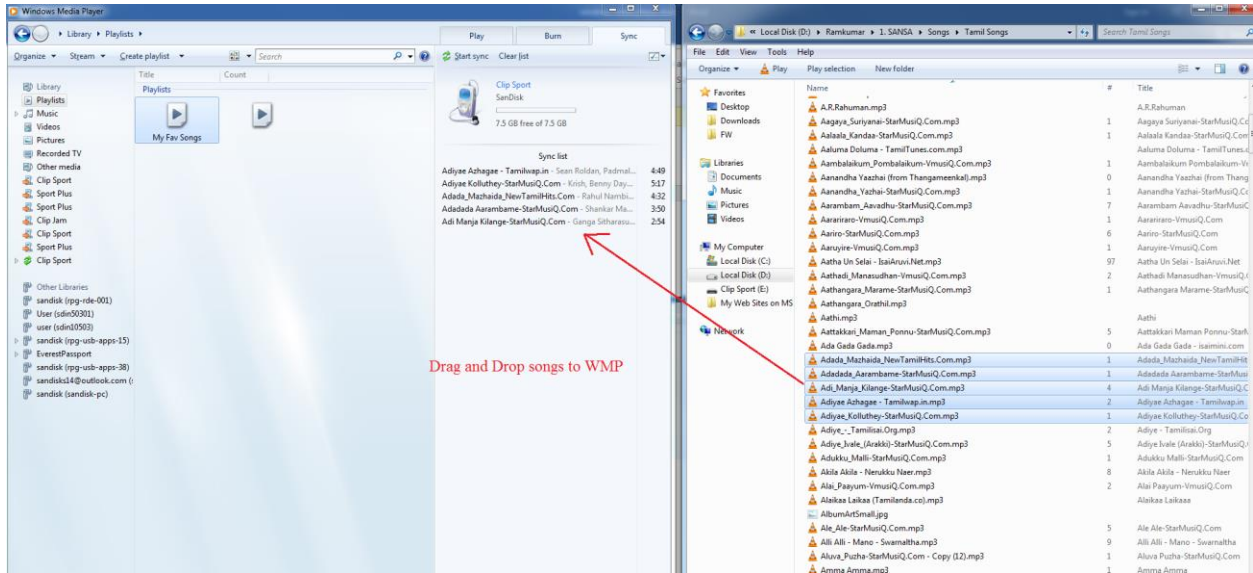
Windows Media Player

Library ▸ Playlists ▸

Play Burn Sync

Organize ▾ Stream ▾ Create playlist ▾ Search

Start sync Clear list

Library
Playlists
Music
Videos
Pictures
Recorded TV
Other media
Clip Sport
Sport Plus
Sport Plus
Clip Jam
Clip Sport
Sport Plus
Clip Sport

Other Libraries
sandisk (rpg-rde-001)
User (sdin50301)
user (sdin10503)
sandisk (rpg-usb-apps-15)
EverestPassport
sandisk (rpg-usb-apps-38)
sandisks14@outlook.com (
sandisk (sandisk-pc)

Title Count
Playlists
My Fav Songs

Clip Sport
SanDisk
7.5 GB free of 7.5 GB

Sync list
Adiyae Azhagae - Tamilwap.in - Sean Roldan, Padmal... 4:49
Adiyae Kolluthey-StarMusiQ.Com - Krish, Benny Day... 5:17
Adada_Mazhaida_NewTamilHits.Com - Rahul Nambi... 4:32
Adadada Aarambame-StarMusiQ.Com - Shankar Ma... 3:50
Adi Manja Kilange-StarMusiQ.Com - Ganga Sitharasu... 2:54

Drag and Drop songs to WMP

« Local Disk (D:) ▸ Ramkumar ▸ 1. SANSA ▸ Songs ▸ Tamil Songs
Search Tamil Songs

File Edit View Tools Help
Organize ▾ Play Play selection New folder

Favorites
Desktop
Downloads
FW

Libraries
Documents
Music
Pictures
Videos

My Computer
Local Disk (C:)
Local Disk (D:)
Clip Sport (E:)
My Web Sites on MS

Network

| Name | # | Title |
|---|---|---|
| A.R.Rahuman.mp3 | | A.R.Rahuman |
| Aagaya_Suriyanai-StarMusiQ.Com.mp3 | 1 | Aagaya_Suriyanai-StarMusiQ.Co |
| Aalaala_Kandaa-StarMusiQ.Com.mp3 | 1 | Aalaala Kandaa-StarMusiQ.Com |
| Aaluma Doluma - TamilTunes.com.mp3 | | Aaluma Doluma - TamilTunes.c |
| Aambalaikum_Pombalaikum-VmusiQ.Com.mp3 | 1 | Aambalaikum Pombalaikum-V |
| Aanandha Yaazhai (from Thangameenkal).mp3 | 0 | Aanandha Yaazhai (from Thang |
| Aanandha_Yazhai-StarMusiQ.Com.mp3 | 1 | Aanandha Yazhai-StarMusiQ.C |
| Aarambam_Aavadhu-StarMusiQ.Com.mp3 | 7 | Aarambam Aavadhu-StarMusiQ |
| Aarariraro-VmusiQ.Com.mp3 | 1 | Aarariraro-VmusiQ.Com |
| Aariro-StarMusiQ.Com.mp3 | 6 | Aariro-StarMusiQ.Com |
| Aaruyire-VmusiQ.Com.mp3 | 1 | Aaruyire-VmusiQ.Com |
| Aatha Un Selai - IsaiAruvi.Net.mp3 | 97 | Aatha Un Selai - IsaiAruvi.Net |
| Aathadi_Manasudhan-VmusiQ.Com.mp3 | 1 | Aathadi Manasudhan-VmusiQ. |
| Aathangara_Marame-StarMusiQ.Com.mp3 | 1 | Aathangara Marame-StarMusiC |
| Aathangara_Orathil.mp3 | | |
| Aathi.mp3 | | Aathi |
| Aattakkari_Maman_Ponnu-StarMusiQ.Com.mp3 | 5 | Aattakkari Maman Ponnu-Star |
| Ada Gada Gada.mp3 | 0 | Ada Gada Gada - isaimini.com |
| Adada_Mazhaida_NewTamilHits.Com.mp3 | 1 | Adada_Mazhaida_NewTamilHit |
| Adadada_Aarambame-StarMusiQ.Com.mp3 | 1 | Adadada Aarambame-StarMusi |
| Adi_Manja_Kilange-StarMusiQ.Com.mp3 | 4 | Adi Manja Kilange-StarMusiQ.C |
| Adiyae Azhagae - Tamilwap.in.mp3 | 2 | Adiyae Azhagae - Tamilwap.in |
| Adiyae_Kolluthey-StarMusiQ.Com.mp3 | 1 | Adiyae Kolluthey-StarMusiQ.C |
| Adiye_-_Tamilisai.Org.mp3 | 2 | Adiye - Tamilisai.Org |
| Adiye_Ivale_(Arakki)-StarMusiQ.Com.mp3 | 5 | Adiye Ivale (Arakki)-StarMusiQ. |
| Adukku_Malli-StarMusiQ.Com.mp3 | 1 | Adukku Malli-StarMusiQ.Com |
| Akila Akila - Nerukku Naer.mp3 | 8 | Akila Akila - Nerukku Naer |
| Alai_Paayum-VmusiQ.Com.mp3 | 2 | Alai Paayum-VmusiQ.Com |
| Alaikaa Laikaa (Tamilanda.co).mp3 | | Alaikaa Laikaa |
| AlbumArtSmall.jpg | | |
| Ale_Ale-StarMusiQ.Com.mp3 | 5 | Ale Ale-StarMusiQ.Com |
| Alli Alli - Mano - Swarnaltha.mp3 | 9 | Alli Alli - Mano - Swarnaltha |
| Aluva_Puzha-StarMusiQ.Com - Copy (12).mp3 | 1 | Aluva Puzha-StarMusiQ.Com |
| Amma Amma.mp3 | 1 | Amma Amma |